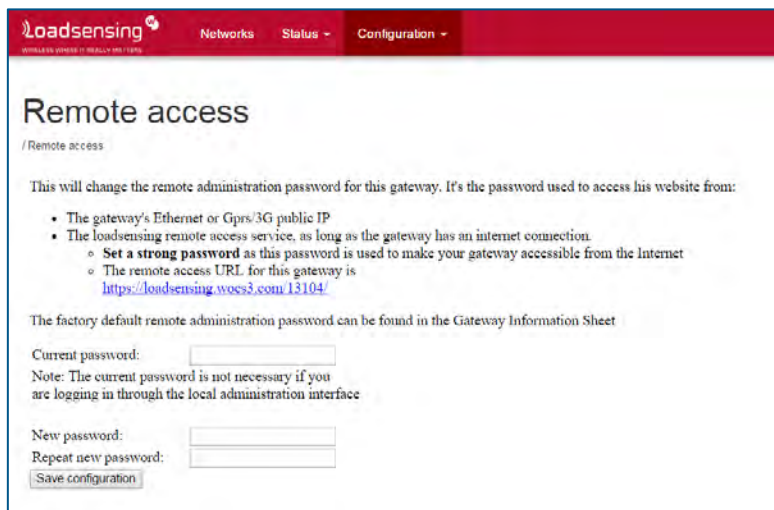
Loadsensing
WIRELESS WHERE IT REALLY MATTERS

Networks Status ▾ Configuration ▾

Remote access

/ Remote access

This will change the remote administration password for this gateway. It's the password used to access his website from:

- The gateway's Ethernet or Gprs/3G public IP
- The loadsensing remote access service, as long as the gateway has an internet connection.
  - **Set a strong password** as this password is used to make your gateway accessible from the Internet
  - The remote access URL for this gateway is https://loadsensing.wocs3.com/13104/

The factory default remote administration password can be found in the Gateway Information Sheet

Current password:

Note: The current password is not necessary if you are logging in through the local administration interface

New password:

Repeat new password:

Save configuration